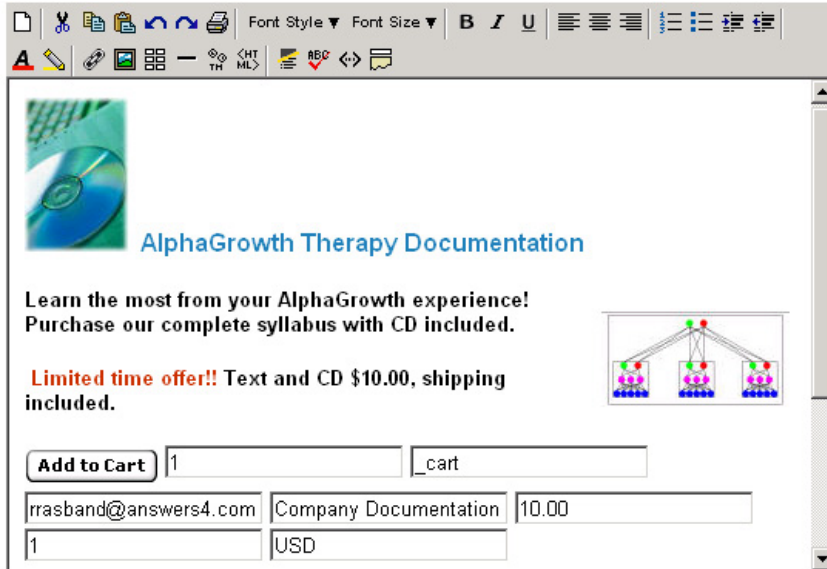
Font Style ▾ Font Size ▾ B I U

AlphaGrowth Therapy Documentation

Learn the most from your AlphaGrowth experience! Purchase our complete syllabus with CD included.

Limited time offer!! Text and CD $10.00, shipping included.

Add to Cart 1 _cart

rrasband@answers4.com Company Documentation 10.00

1 USD